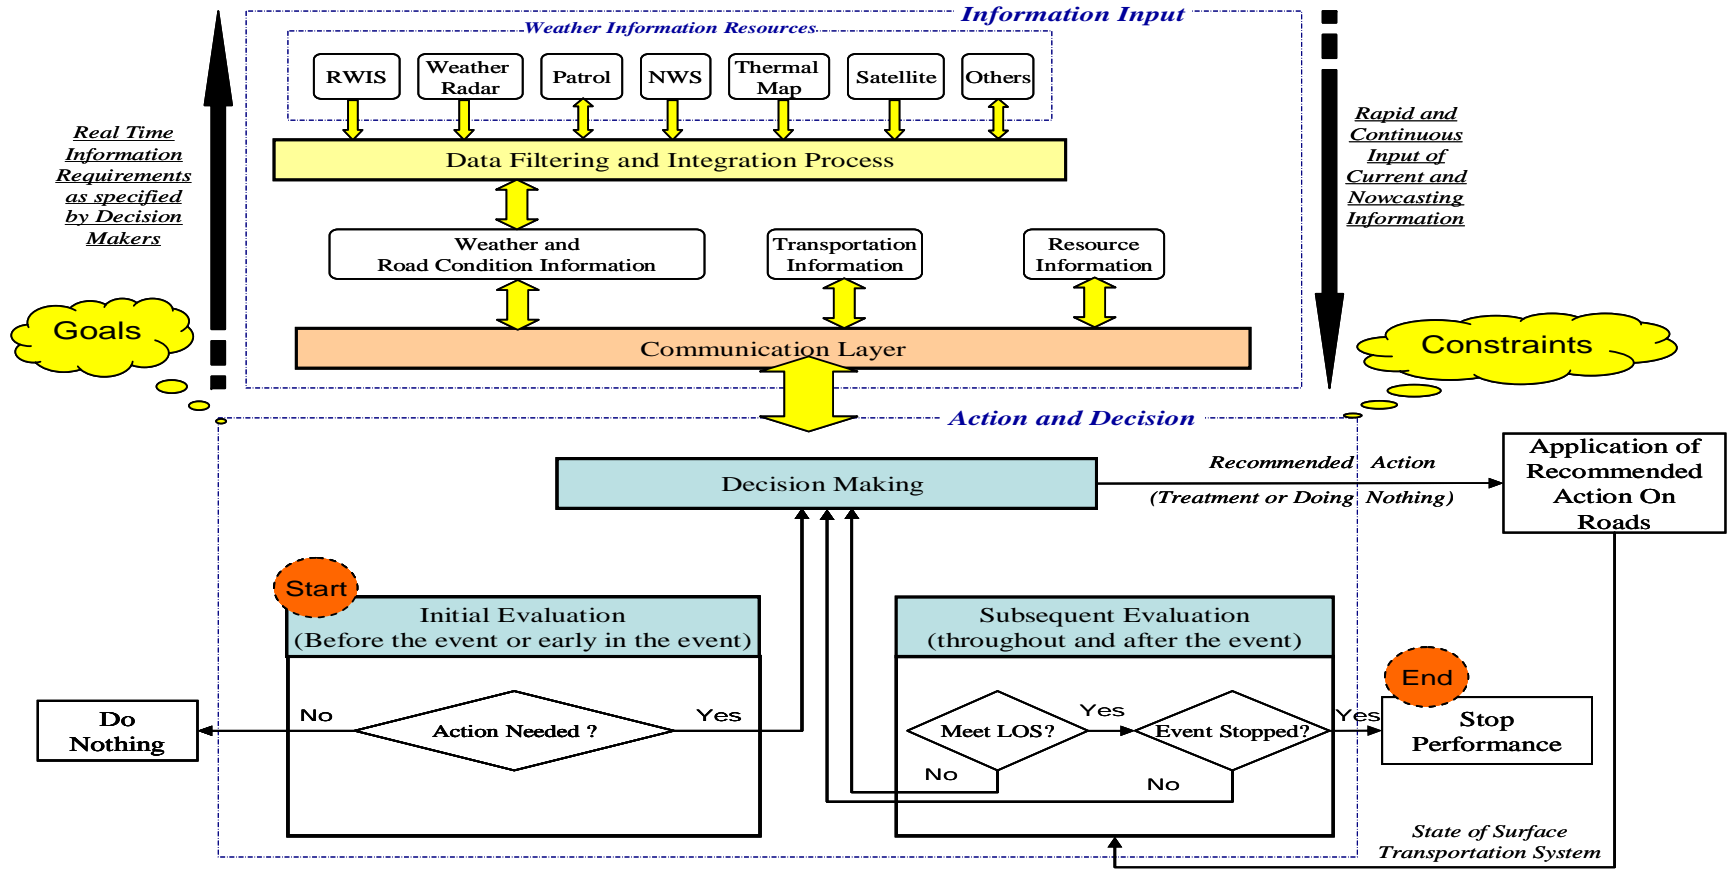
Information Input

Weather Information Resources

RWIS

Weather Radar

Patrol

NWS

Thermal Map

Satellite

Others

Data Filtering and Integration Process

Weather and Road Condition Information

Transportation Information

Resource Information

Communication Layer

Real Time Information Requirements as specified by Decision Makers

Rapid and Continuous Input of Current and Nowcasting Information

Goals

Constraints

Action and Decision

Decision Making

Recommended Action

(Treatment or Doing Nothing)

Application of Recommended Action On Roads

Start

Initial Evaluation
(Before the event or early in the event)

Subsequent Evaluation
(throughout and after the event)

Do Nothing

No

Action Needed ?

Yes

Meet LOS?

Yes

Event Stopped?

Yes

No

No

End

Stop Performance

State of Surface Transportation System